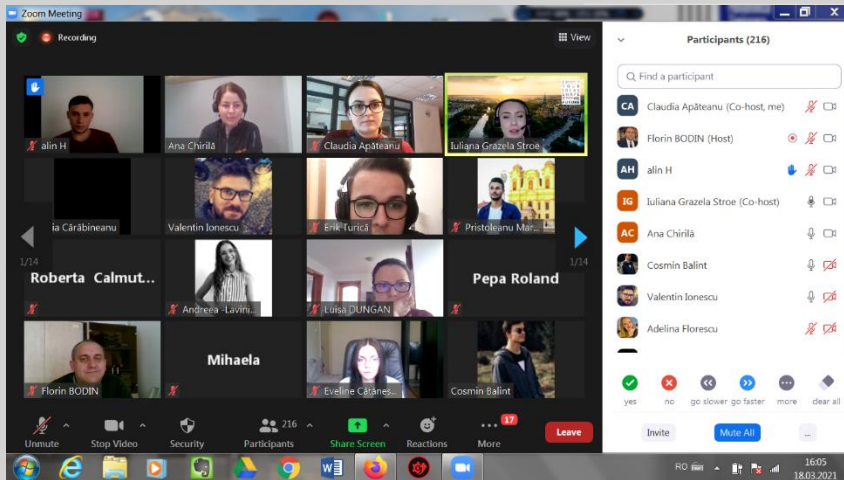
Zoom Meeting

Recording

View

alin H
Ana Chirilă
Claudia Apăteanu
Iuliana Grazela Stroe
ia Cărăbineanu
Valentin Ionescu
Erik Turică
Pristoleanu Mar...
1/14
Roberta Calmut...
Andreea -Lavini...
Luisa DUNGAN
Pepa Roland
1/14
Florin BODIN
Mihaela
Eveline Cătanes...
Cosmin Balint

Unmute
Stop Video
Security
216
Participants
Share Screen
Reactions
17
More
Leave

Participants (216)

Find a participant

CA Claudia Apăteanu (Co-host, me)
Florin BODIN (Host)
AH alin H
IG Iuliana Grazela Stroe (Co-host)
AC Ana Chirilă
Cosmin Balint
Valentin Ionescu
Adelina Florescu

yes
no
go slower
go faster
more
clear all

Invite
Mute All
...

RO
16:05
18.03.2021